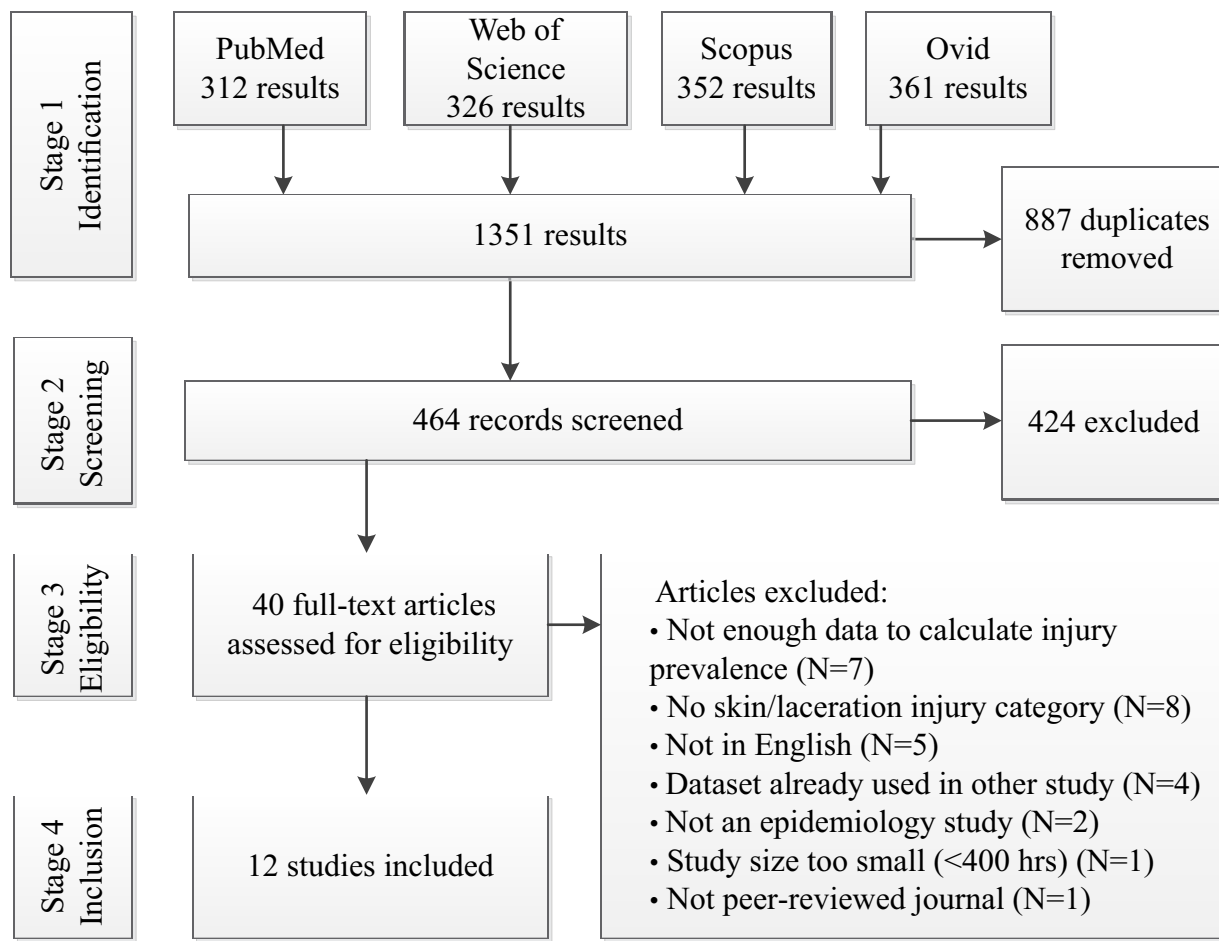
Stage 1 Identification

PubMed 312 results

Web of Science 326 results

Scopus 352 results

Ovid 361 results

1351 results

887 duplicates removed

Stage 2 Screening

464 records screened

424 excluded

Stage 3 Eligibility

40 full-text articles assessed for eligibility

Articles excluded:
• Not enough data to calculate injury prevalence (N=7)
• No skin/laceration injury category (N=8)
• Not in English (N=5)
• Dataset already used in other study (N=4)
• Not an epidemiology study (N=2)
• Study size too small (<400 hrs) (N=1)
• Not peer-reviewed journal (N=1)

Stage 4 Inclusion

12 studies included